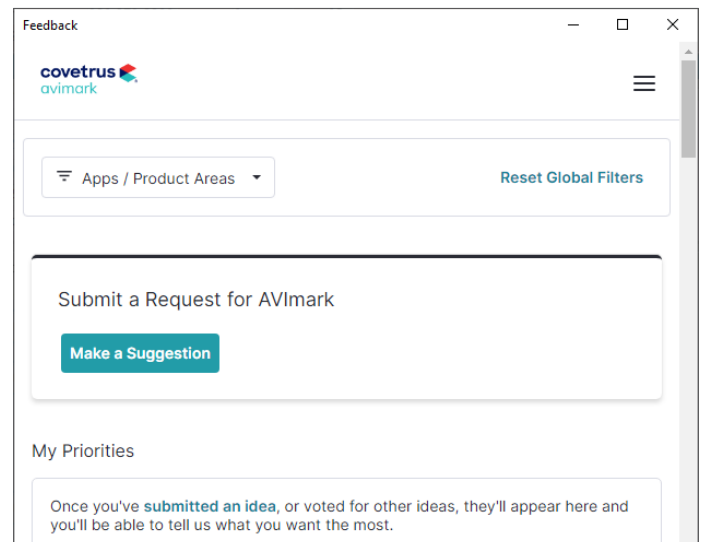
Feedback

covetrus
avimark

Apps / Product Areas

Reset Global Filters

Submit a Request for AVImark

Make a Suggestion

My Priorities

Once you've submitted an idea, or voted for other ideas, they'll appear here and you'll be able to tell us what you want the most.